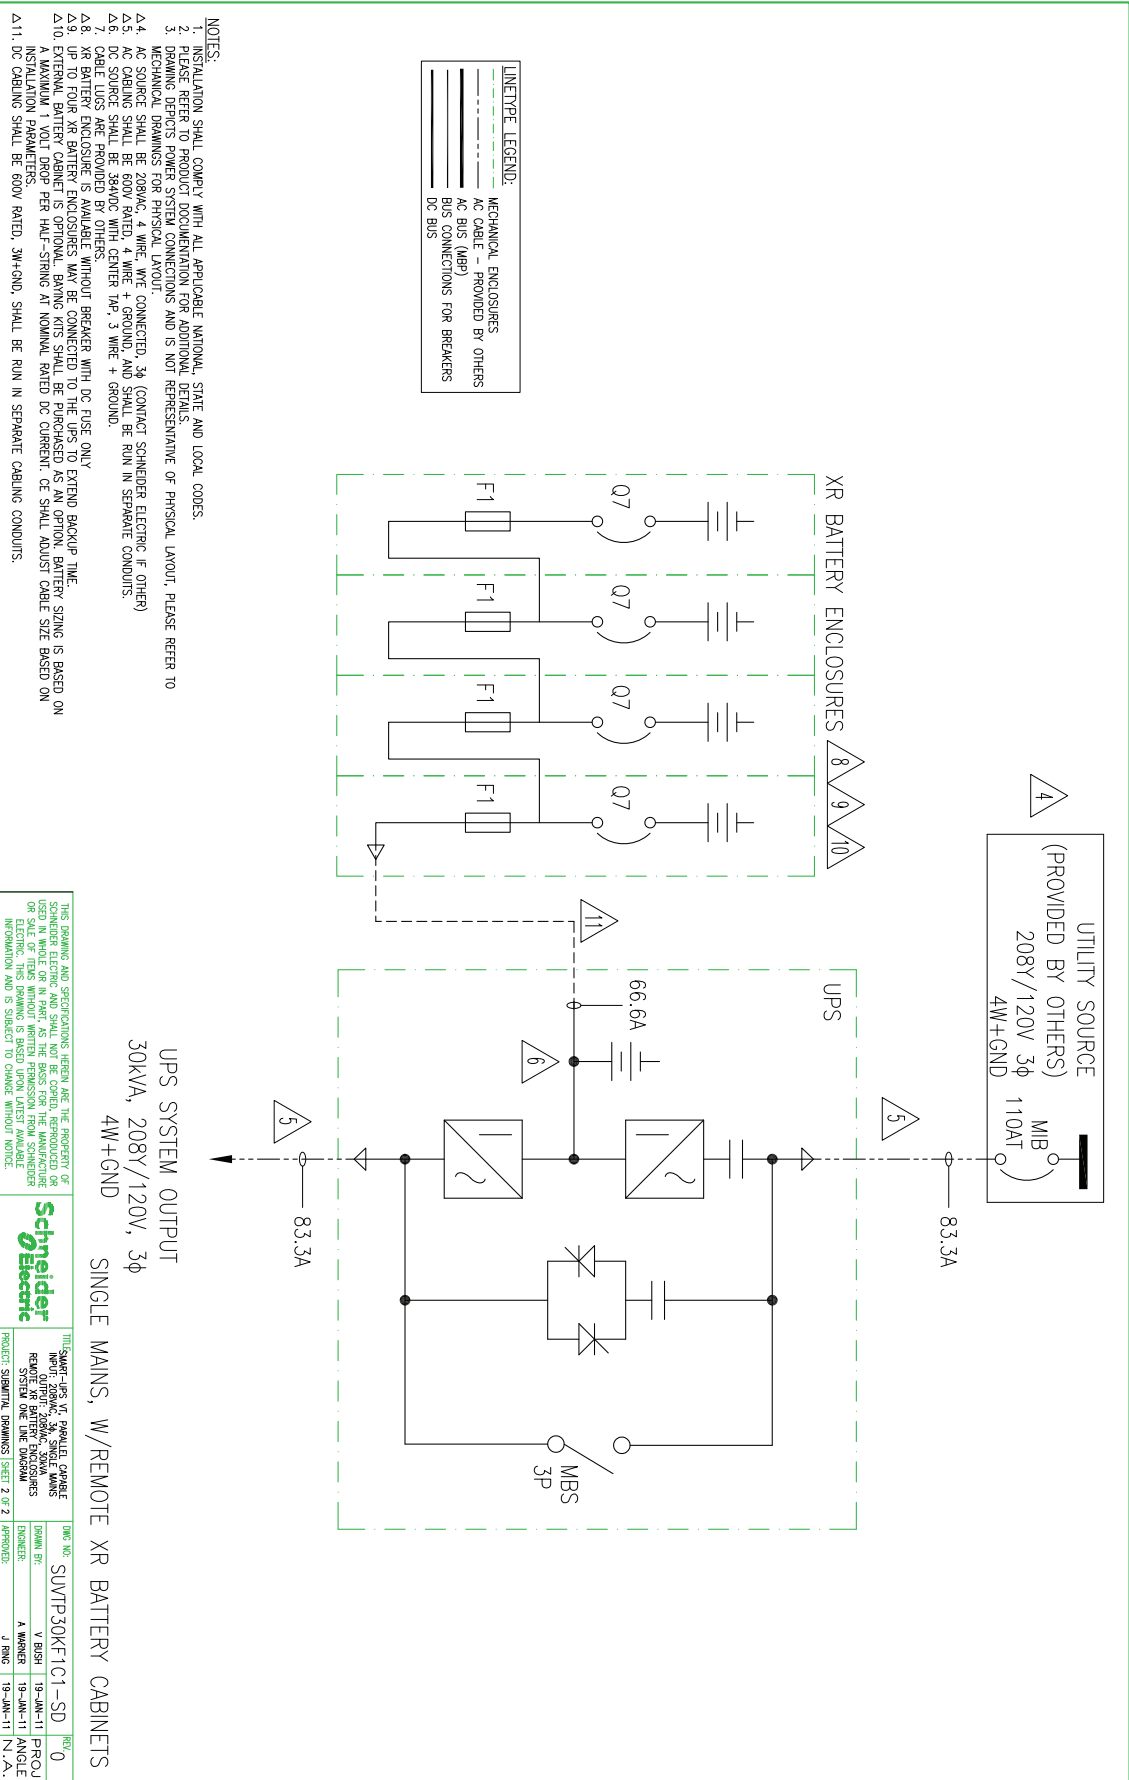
NOTES:
1. INSTALLATION SHALL COMPLY WITH ALL APPLICABLE NATIONAL, STATE AND LOCAL CODES.
2. PLEASE REFER TO PRODUCT DOCUMENTATION FOR ADDITIONAL DETAILS.
3. DRAWING DEPICTS POWER SYSTEM CONNECTIONS AND IS NOT REPRESENTATIVE OF PHYSICAL LAYOUT, PLEASE REFER TO MECHANICAL DRAWINGS FOR PHYSICAL LAYOUT.
4. AC SOURCE SHALL BE 208VAC, 4 WIRE, WYE CONNECTED, 3ϕ (CONTACT SCHNEIDER ELECTRIC IF OTHER)
5. AC CABLING SHALL BE 600V RATED, 4 WIRE + GROUND, AND SHALL BE RUN IN SEPARATE CONDUITS.
6. DC SOURCE SHALL BE 384VDC WITH CENTER TAP, 3 WIRE + GROUND.
7. CABLE LUGS ARE PROVIDED BY OTHERS.
8. XR BATTERY ENCLOSURE IS AVAILABLE WITHOUT BREAKER WITH DC FUSE ONLY.
9. UP TO FOUR XR BATTERY ENCLOSURES MAY BE CONNECTED TO THE UPS TO EXTEND BACKUP TIME.
10. EXTERNAL BATTERY CABINET IS OPTIONAL. BAYING KITS SHALL BE PURCHASED AS AN OPTION. BATTERY SIZING IS BASED ON A MAXIMUM 1 VOLT DROP PER HALF-STRING AT NOMINAL RATED DC CURRENT. CE SHALL ADJUST CABLE SIZE BASED ON INSTALLATION PARAMETERS.
11. DC CABLING SHALL BE 600V RATED, 3W+GND, SHALL BE RUN IN SEPARATE CABLING CONDUITS.

LINETYPE LEGEND:
MECHANICAL ENCLOSURES
AC CABLE - PROVIDED BY OTHERS
AC BUS (MBP)
BUS CONNECTIONS FOR BREAKERS
DC BUS

XR BATTERY ENCLOSURES 8 9 10
Q7 Q7 Q7 Q7
F1 F1 F1 F1

4
UTILITY SOURCE (PROVIDED BY OTHERS) 208Y/120V 3ϕ 4W+GND
MIB 110AT
5
83.3A
UPS
66.6A
11
6
5
83.3A
MBS 3P
UPS SYSTEM OUTPUT 30kVA, 208Y/120V, 3ϕ 4W+GND
SINGLE MAINS, W/REMOTE XR BATTERY CABINETS

THIS DRAWING AND SPECIFICATIONS HEREIN ARE THE PROPERTY OF SCHNEIDER ELECTRIC AND SHALL NOT BE COPIED, REPRODUCED OR USED IN WHOLE OR IN PART AS THE BASIS FOR THE MANUFACTURE OR SALE OF ITEMS WITHOUT WRITTEN PERMISSION FROM SCHNEIDER ELECTRIC. THIS DRAWING IS BASED UPON LATEST AVAILABLE INFORMATION AND IS SUBJECT TO CHANGE WITHOUT NOTICE.
Schneider Electric
TITLE: SMART-UPS VT, PARALLEL CAPABLE INPUT: 208VAC, 3ϕ, SINGLE MAINS OUTPUT: 208VAC, 30kVA REMOTE XR BATTERY ENCLOSURES SYSTEM ONE LINE DIAGRAM
PROJECT: SUBMITTAL DRAWINGS | SHEET 2 OF 2
DWG NO: SUVTP30KF1C1-SD | REV 0
DRAWN BY: V BUSH 19-JAN-11 | PROJ
ENGINEER: A WARNER 19-JAN-11 | ANGLE
APPROVED: J RING 19-JAN-11 | N.A.